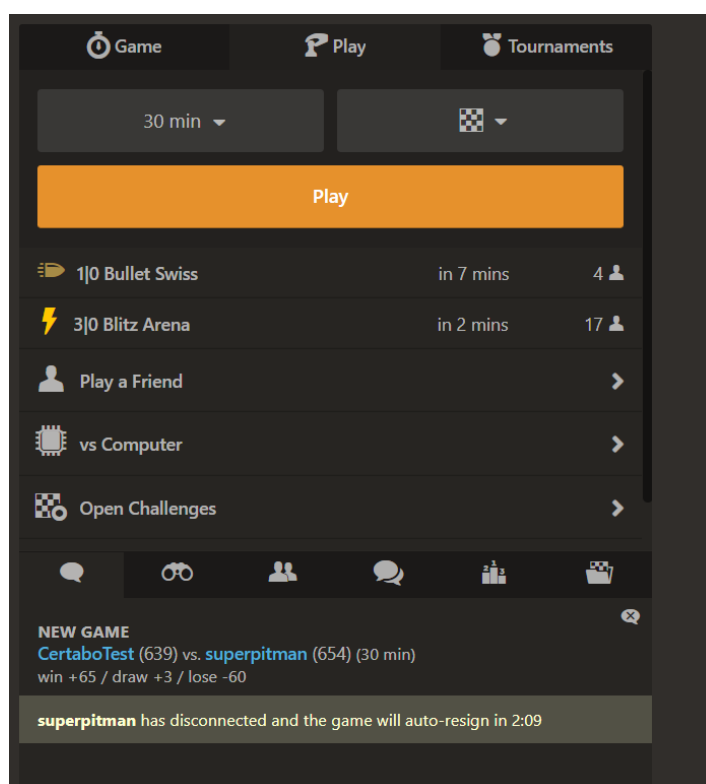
Game Play Tournaments

30 min

Play

1|0 Bullet Swiss in 7 mins 4

3|0 Blitz Arena in 2 mins 17

Play a Friend

vs Computer

Open Challenges

NEW GAME
CertaboTest (639) vs. superpitman (654) (30 min)
win +65 / draw +3 / lose -60

superpitman has disconnected and the game will auto-resign in 2:09